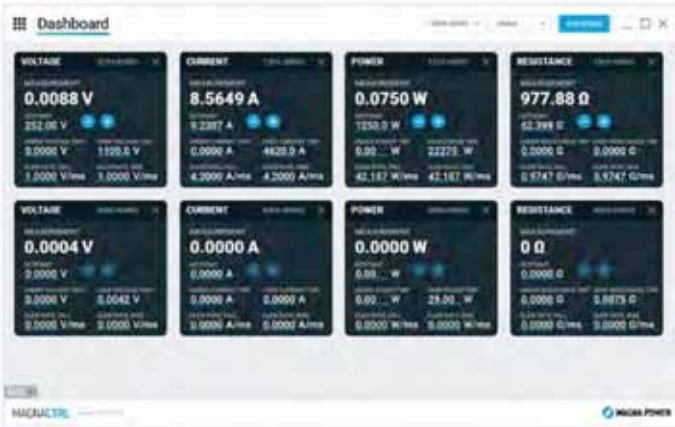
Dashboard

VOLTAGE
0.0088 V
252.00 V
0.0000 V
1500.0 V
1.0000 V/ms
1.0000 V/ms

CURRENT
8.5649 A
0.2207 A
0.0000 A
4620.0 A
4.2000 A/ms
4.2000 A/ms

POWER
0.0750 W
1250.0 W
0.00 ... W
22275 W
42.167 W/ms
42.167 W/ms

RESISTANCE
977.88 Ω
12.399 Ω
0.0000 Ω
0.0000 Ω
0.9747 Ω/ms
0.9747 Ω/ms

VOLTAGE
0.0004 V
0.0000 V
0.0000 V
0.0042 V
0.0000 V/ms
0.0000 V/ms

CURRENT
0.0000 A
0.0000 A
0.0000 A
0.0000 A
0.0000 A/ms
0.0000 A/ms

POWER
0.0000 W
0.00 ... W
0.00 ... W
29.00 ... W
0.0000 W/ms
0.0000 W/ms

RESISTANCE
0 Ω
0.0000 Ω
0.0000 Ω
0.0075 Ω
0.0000 Ω/ms
0.0000 Ω/ms

MAGNACTRL
MAGNA POWER